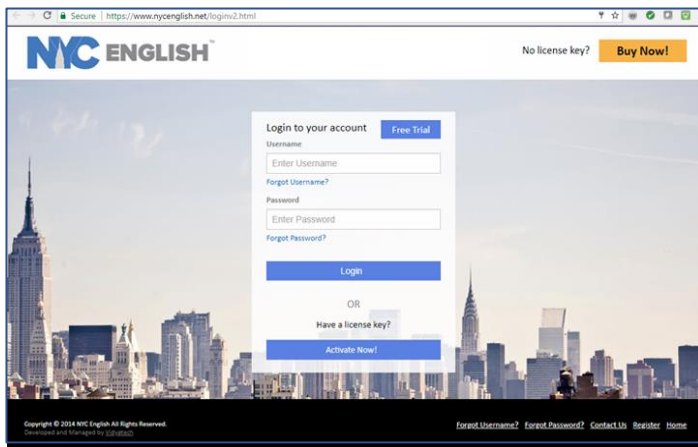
Secure | https://www.nycenglish.net/loginv2.html

NYC ENGLISH™

No license key? Buy Now!

Login to your account
Free Trial

Username
Enter Username
Forgot Username?

Password
Enter Password
Forgot Password?

Login

OR

Have a license key?

Activate Now!

Copyright © 2014 NYC English All Rights Reserved.
Developed and Managed by Vidyatech

Forgot Username? Forgot Password? Contact Us Register Home